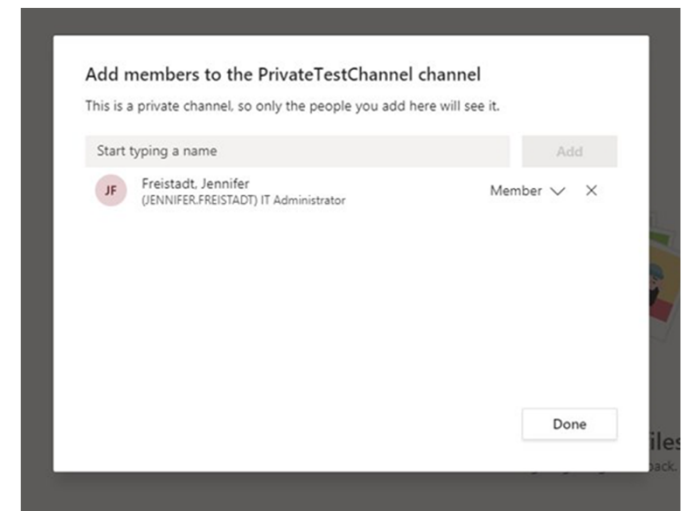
Add members to the PrivateTestChannel channel

This is a private channel, so only the people you add here will see it.

Start typing a name

Add

JF

Freistadt, Jennifer
(JENNIFER.FREISTADT) IT Administrator

Member

Done

iles

ack.